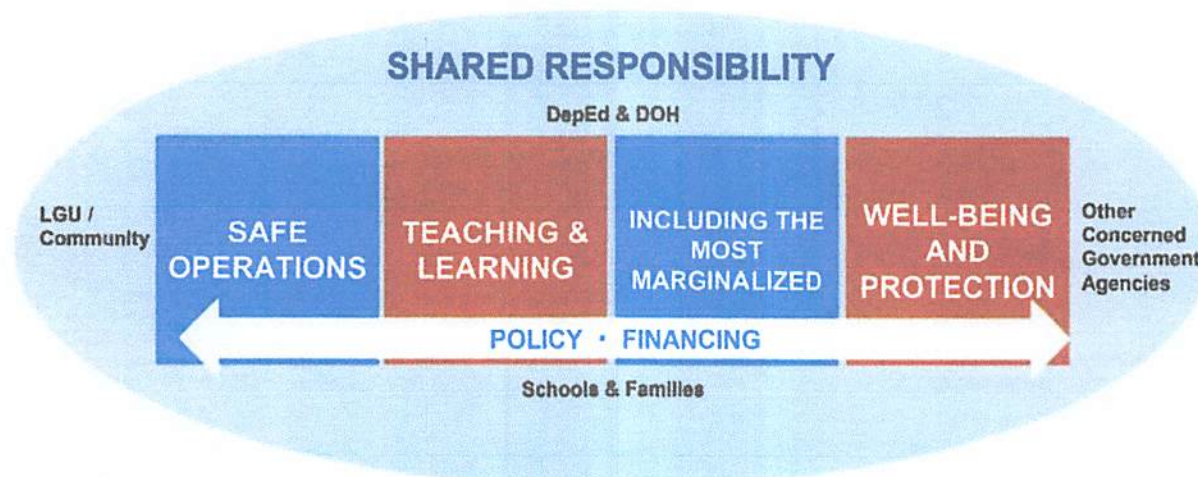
SHARED RESPONSIBILITY

DepEd & DOH

LGU / Community

SAFE OPERATIONS

TEACHING & LEARNING

INCLUDING THE MOST MARGINALIZED

WELL-BEING AND PROTECTION

Other Concerned Government Agencies

POLICY · FINANCING

Schools & Families